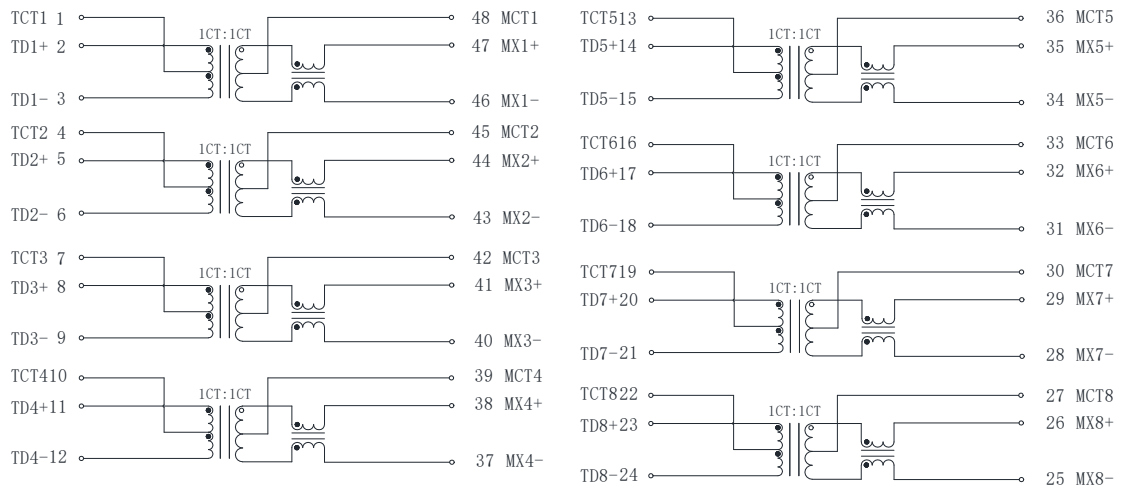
TCT1 1
TD1+ 2
TD1- 3
1CT:1CT
48 MCT1
47 MX1+
46 MX1-

TCT2 4
TD2+ 5
TD2- 6
1CT:1CT
45 MCT2
44 MX2+
43 MX2-

TCT3 7
TD3+ 8
TD3- 9
1CT:1CT
42 MCT3
41 MX3+
40 MX3-

TCT410
TD4+11
TD4-12
1CT:1CT
39 MCT4
38 MX4+
37 MX4-

TCT513
TD5+14
TD5-15
1CT:1CT
36 MCT5
35 MX5+
34 MX5-

TCT616
TD6+17
TD6-18
1CT:1CT
33 MCT6
32 MX6+
31 MX6-

TCT719
TD7+20
TD7-21
1CT:1CT
30 MCT7
29 MX7+
28 MX7-

TCT822
TD8+23
TD8-24
1CT:1CT
27 MCT8
26 MX8+
25 MX8-